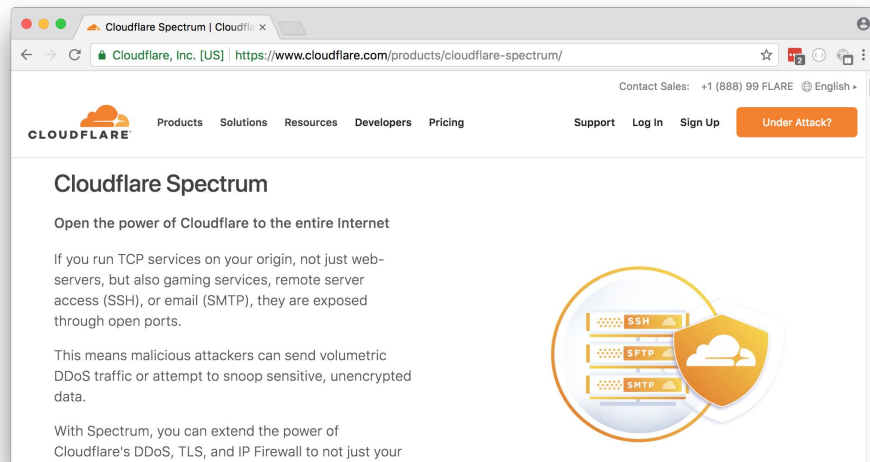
Cloudflare Spectrum | Cloudfla ×

Cloudflare, Inc. [US] | https://www.cloudflare.com/products/cloudflare-spectrum/

2

Contact Sales: +1 (888) 99 FLARE English ▸

CLOUDFLARE

Products Solutions Resources Developers Pricing

Support Log In Sign Up Under Attack?

Cloudflare Spectrum

Open the power of Cloudflare to the entire Internet

If you run TCP services on your origin, not just webservers, but also gaming services, remote server access (SSH), or email (SMTP), they are exposed through open ports.

This means malicious attackers can send volumetric DDoS traffic or attempt to snoop sensitive, unencrypted data.

With Spectrum, you can extend the power of Cloudflare's DDoS, TLS, and IP Firewall to not just your

SSH

SFTP

SMTP